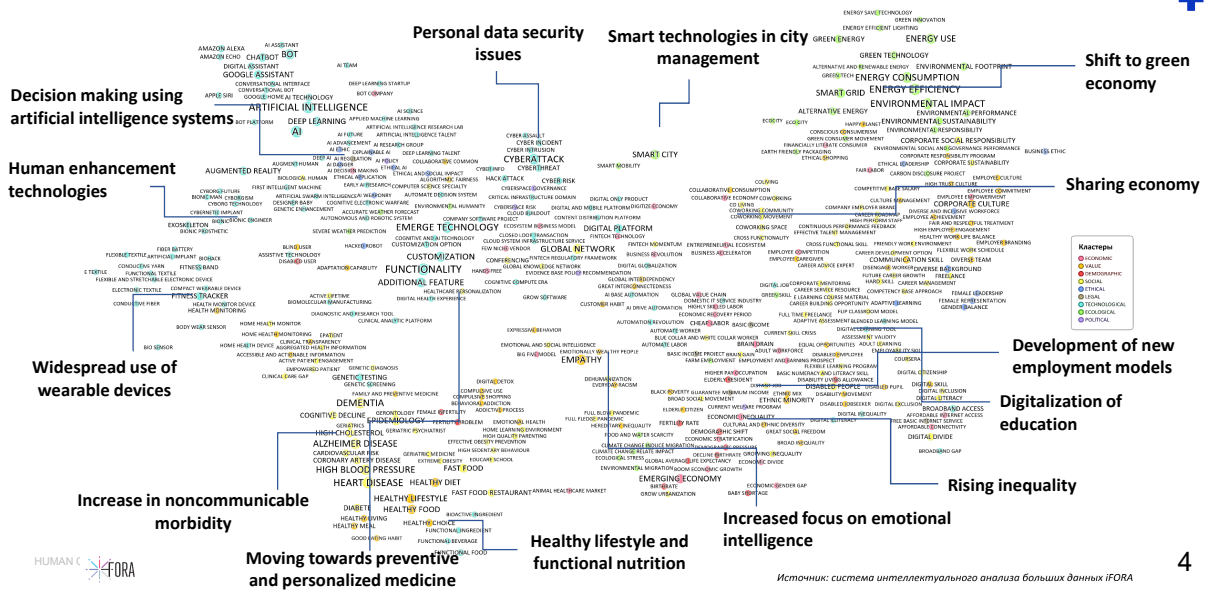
Personal data security issues

Smart technologies in city management

Shift to green economy

Decision making using artificial intelligence systems

Human enhancement technologies

Sharing economy

Widespread use of wearable devices

Development of new employment models

Digitalization of education

Rising inequality

Increase in noncommunicable morbidity

Increased focus on emotional intelligence

Healthy lifestyle and functional nutrition

Moving towards preventive and personalized medicine

AMAZON ALEXA
AMAZON ECHO
CHATBOT
BOT
AI ASSISTANT
DIGITAL ASSISTANT
GOOGLE ASSISTANT
CONVERSATIONAL INTERFACE
CONVERSATIONAL BOT
APPLE SIRI
GOOGLE HOME
AI TECHNOLOGY
ARTIFICIAL INTELLIGENCE
DEEP LEARNING
AI
AI TEAM
DEEP LEARNING STARTUP
BOT COMPANY
AI SCIENCE
APPLIED MACHINE LEARNING
ARTIFICIAL INTELLIGENCE RESEARCH LAB
ARTIFICIAL INTELLIGENCE TEAM
AI RESEARCH GROUP
DEEP LEARNING TALENT
AUGMENTED REALITY
AUGMENT HUMAN
BIOLOGICAL HUMAN
FIRST INTELLIGENT MACHINE
CYBORG FUTURE
BIONIC MAN
CYBORGISM
CYBORG TECHNOLOGY
DESIGNER BABY
GENETIC ENHANCEMENT
CYBERNETIC IMPLANT
BIONIC CHRONIC ENGINEER
EXOSKELETON
BIONIC PROSTHETIC
CYBER ASSAULT
CYBER INCIDENT
CYBER INTRUSION
CYBERATTACK
CYBERTHREAT
HACK ATTACK
CYBER RISK
CYBERSPACE GOVERNANCE
CRITICAL INFRASTRUCTURE DOMAIN
CYBERSECURE RISK
CLOUD BUILDOUT
CONTENT DISTRIBUTION PLATFORM
DIGITAL PLATFORM
FINTECH TECHNOLOGY
EMERGE TECHNOLOGY
COMPANY SOFTWARE PROJECT
ECOSYSTEM BUSINESS MODEL
CLOSED LOOP AUTOMATION
CLOUD SYSTEM INFRASTRUCTURE SERVICE
GLOBAL NETWORK
FINTECH MOMENTUM
BUSINESS EVOLUTION
GLOBAL DIGITALIZATION
CUSTOMIZATION
FUNCTIONALITY
ADDITIONAL FEATURE
HACKED ROBOT
BLIND USER
ASSISTIVE TECHNOLOGY
DISABLED USER
ADAPTATION CAPABILITY
FIBER BATTERY
FLEXIBLE TEXTILE
FITNESS BAND
FUNCTIONAL TEXTILE
ELECTRONIC TEXTILE
FITNESS TRACKER
HEALTH MONITOR DEVICE
HEALTH MONITORING
CONDUCTIVE FIBER
BODY WEAR SENSOR
HOME HEALTH MONITOR
HOME HEALTH DEVICE
BIO SENSOR
DIGITAL HEALTH EXPERIENCE
HEALTHCARE PERSONALIZATION
GENETIC TESTING
GENETIC SCREENING
GENETIC DIAGNOSIS
CLINICAL CARE GAP
DEMENTIA
COGNITIVE DECLINE
EPIDEMIOLOGY
HIGH CHOLESTEROL
ALZHEIMER DISEASE
CORONARY ARTERY DISEASE
HIGH BLOOD PRESSURE
HEART DISEASE
HEALTHY DIET
FAST FOOD
FAST FOOD RESTAURANT
HEALTHY LIFESTYLE
DIABETE
HEALTHY FOOD
HEALTHY LIVING
HEALTHY MEAL
HEALTHY CHOICE
FUNCTIONAL INGREDIENT
FUNCTIONAL BEVERAGE
FUNCTIONAL FOOD
GOOD EATING HABIT
EMPATHY
EMOTIONAL AND SOCIAL INTELLIGENCE
BIG FIVE MODEL
EMOTIONALLY HEALTHY PEOPLE
DIGITAL DETOX
COMPULSIVE USE
ADDICTIVE PROCESS
EMOTIONAL HEALTH
HIGH QUALITY PARENTING
EMERGING ECONOMY
ENVIRONMENTAL MIGRATION
SMART CITY
SMART MOBILITY
ENERGY SAVE TECHNOLOGY
GREEN INNOVATION
ENERGY EFFICIENT LIGHTING
GREEN ENERGY
ENERGY USE
GREEN TECHNOLOGY
ENVIRONMENTAL FOOTPRINT
ENERGY CONSUMPTION
ENERGY EFFICIENCY
SMART GRID
ALTERNATIVE ENERGY
ENVIRONMENTAL IMPACT
ENVIRONMENTAL SUSTAINABILITY
ENVIRONMENTAL RESPONSIBILITY
CORPORATE SOCIAL RESPONSIBILITY
CORPORATE SUSTAINABILITY
BUSINESS ETHIC
CORPORATE CULTURE
EMPLOYEE ENGAGEMENT
COLLABORATIVE CONSUMPTION
COWORKING SPACE
COWORKING COMMUNITY
CO LIVING
COMMUNICATION SKILL
DIVERSE BACKGROUND
DIVERSE TEAM
FREELANCE
CAREER MANAGEMENT
FEMALE LEADERSHIP
FEMALE REPRESENTATION
GENDER BALANCE
BRAIN DRAIN
BASIC INCOME
CHEAP LABOR
ADULT WORKFORCE
ETHNIC MINORITY
ECONOMIC INEQUALITY
DEMOGRAPHIC SHIFT
GROWING INEQUALITY
DIGITAL LITERACY
DIGITAL INCLUSION
DIGITAL SKILL
BROADBAND ACCESS
DIGITAL DIVIDE
BROADBAND GAP
DIGITAL CITIZENSHIP
DIGITAL INEQUALITY
COURSERA
EMPLOYABILITY SKILL

Кластеры
ECONOMIC
VALUE
DEMOGRAPHIC
SOCIAL
ETHICAL
LEGAL
TECHNOLOGICAL
ECOLOGICAL
POLITICAL

HUMAN C
iFORA

4

Источник: система интеллектуального анализа больших данных iFORA